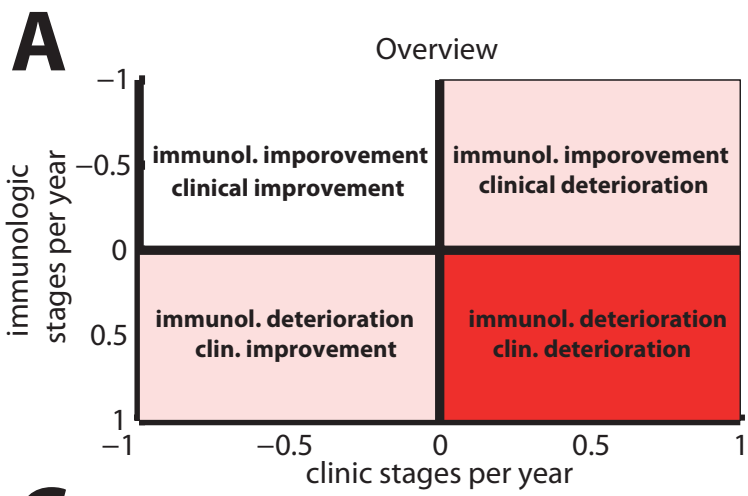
A

Overview

immunologic stages per year

−1
−0.5
0
0.5
1

immunol. imporovement
clinical improvement

immunol. imporovement
clinical deterioration

immunol. deterioration
clin. improvement

immunol. deterioration
clin. deterioration

−1
−0.5
0
0.5
1

clinic stages per year